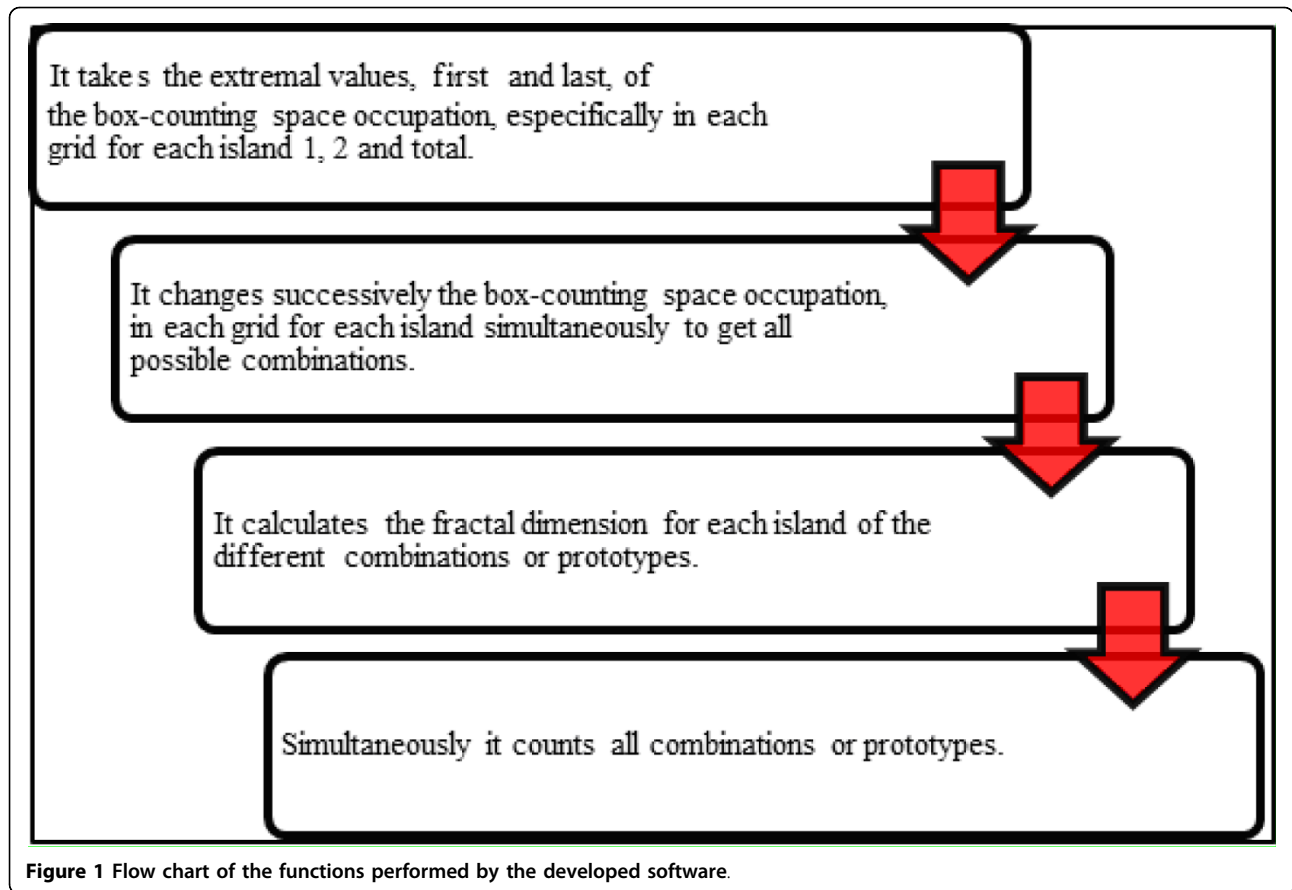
It take s the extremal values, first and last, of the box-counting space occupation, especifically in each grid for each island 1, 2 and total.

It changes successively the box-counting space occupation, in each grid for each island simultaneously to get all possible combinations.

It calculates the fractal dimension for each island of the different combinations or prototypes.

Simultaneously it counts all combinations or prototypes.

Figure 1 Flow chart of the functions performed by the developed software.